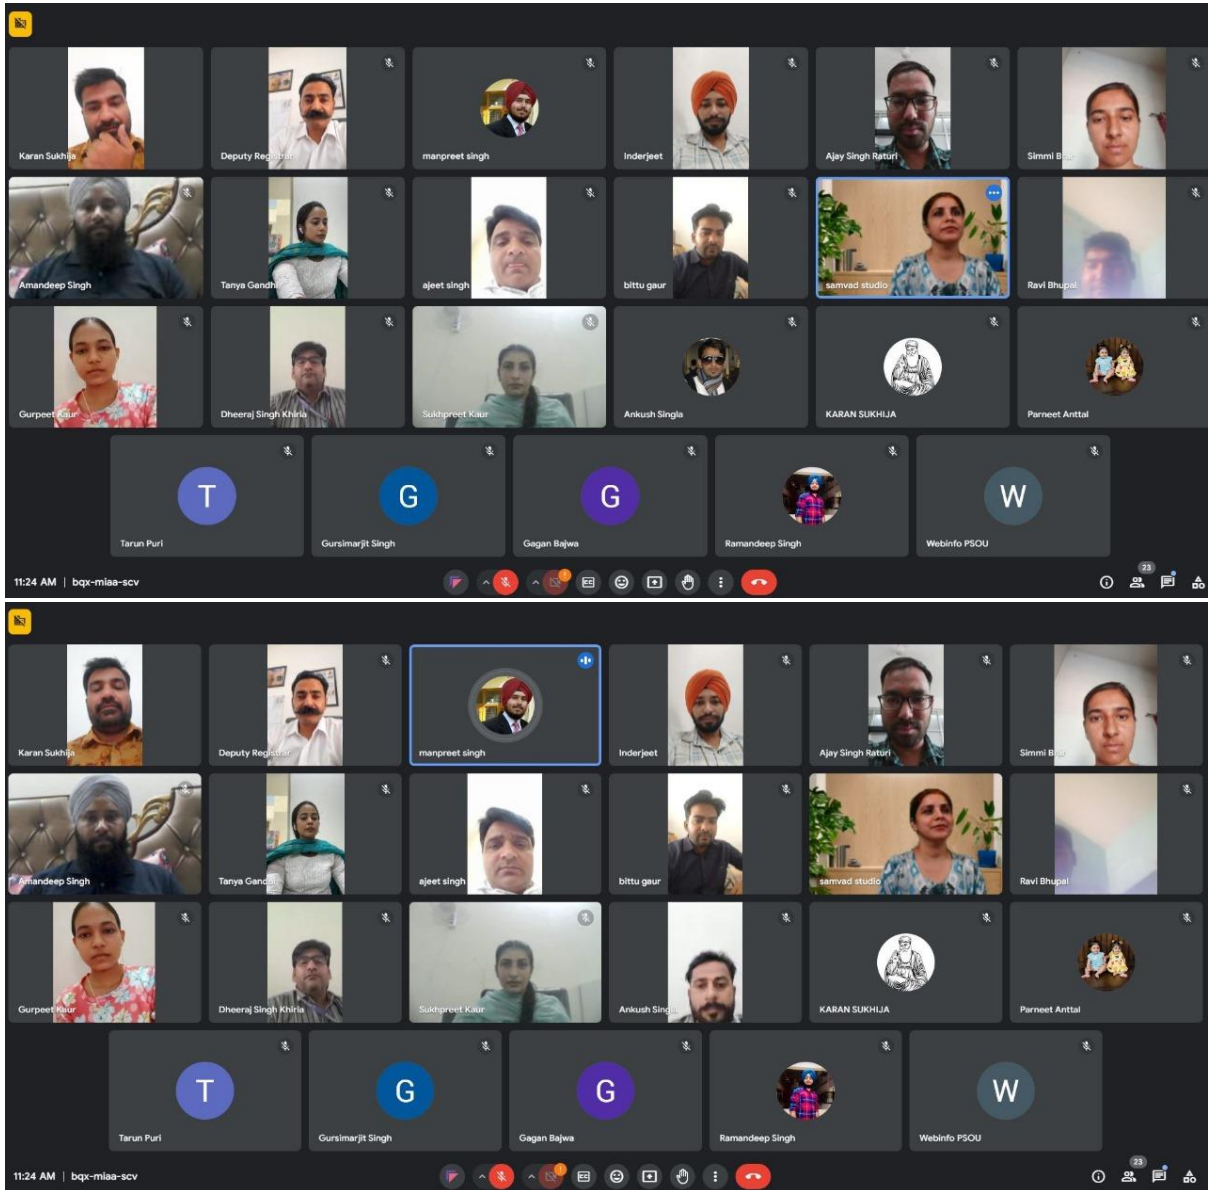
Karan Sukhija
Deputy Registrar
manpreet singh
Inderjeet
Ajay Singh Raturi
Simmi B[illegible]
Amandeep Singh
Tanya Gandhi
ajeet singh
bittu gaur
samvad studio
Ravi Bhupal
Gurpeet Kaur
Dheeraj Singh Khirla
Sukhpreet Kaur
Ankush Singla
KARAN SUKHIJA
Parneet Anttal
T
Tarun Puri
G
Gursimarjit Singh
G
Gagan Bajwa
Ramandeep Singh
W
Webinfo PSOU
11:24 AM | bqx-miaa-scv
23

Karan Sukhija
Deputy Registrar
manpreet singh
Inderjeet
Ajay Singh Raturi
Simmi B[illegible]
Amandeep Singh
Tanya Gandhi
ajeet singh
bittu gaur
samvad studio
Ravi Bhupal
Gurpeet Kaur
Dheeraj Singh Khirla
Sukhpreet Kaur
Ankush Singla
KARAN SUKHIJA
Parneet Anttal
T
Tarun Puri
G
Gursimarjit Singh
G
Gagan Bajwa
Ramandeep Singh
W
Webinfo PSOU
11:24 AM | bqx-miaa-scv
23